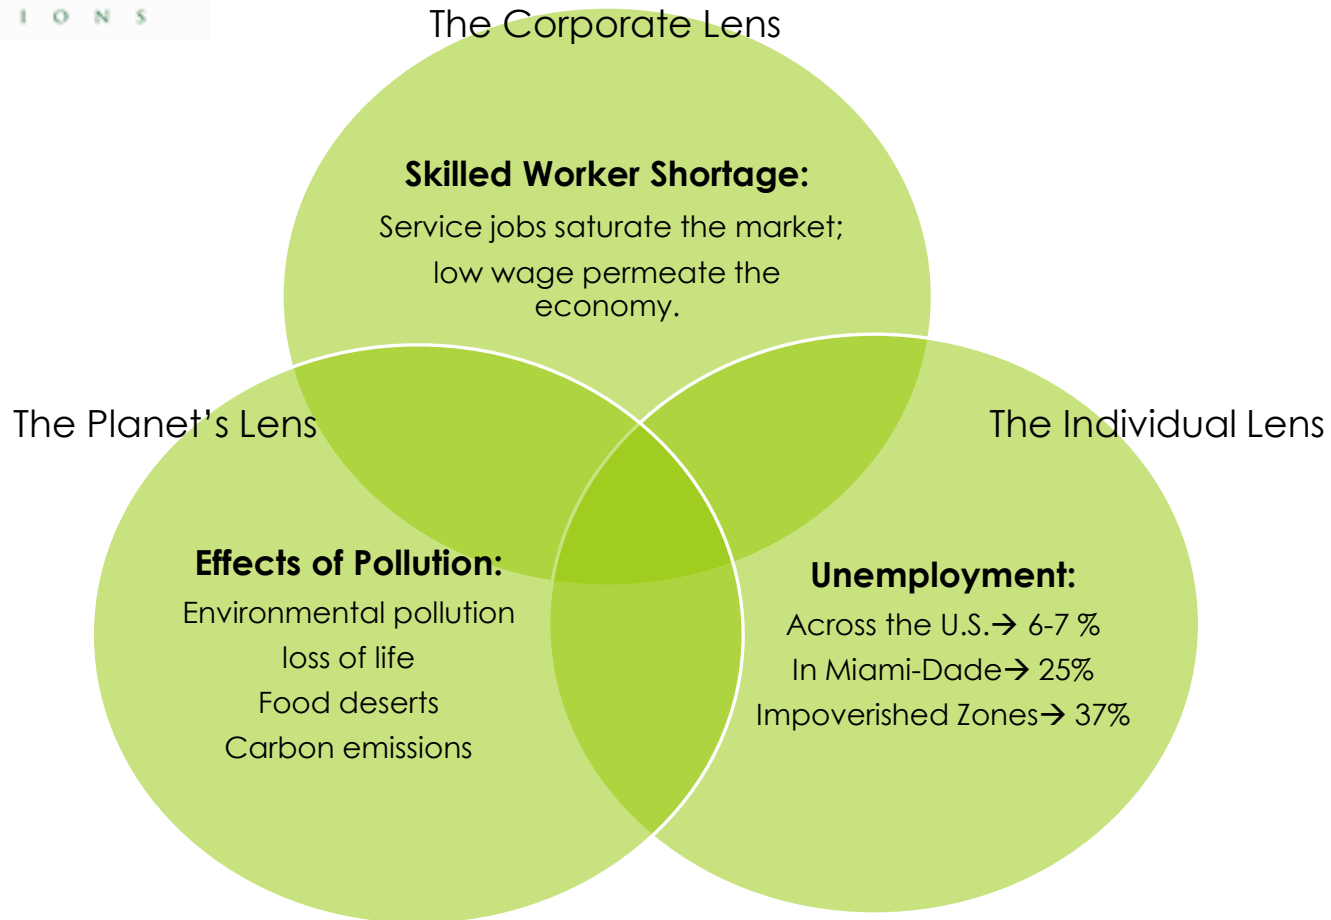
I O N S

The Corporate Lens

**Skilled Worker Shortage:**
Service jobs saturate the market;
low wage permeate the economy.

The Planet's Lens

The Individual Lens

**Effects of Pollution:**
Environmental pollution
loss of life
Food deserts
Carbon emissions

**Unemployment:**
Across the U.S.→ 6-7 %
In Miami-Dade→ 25%
Impoverished Zones→ 37%